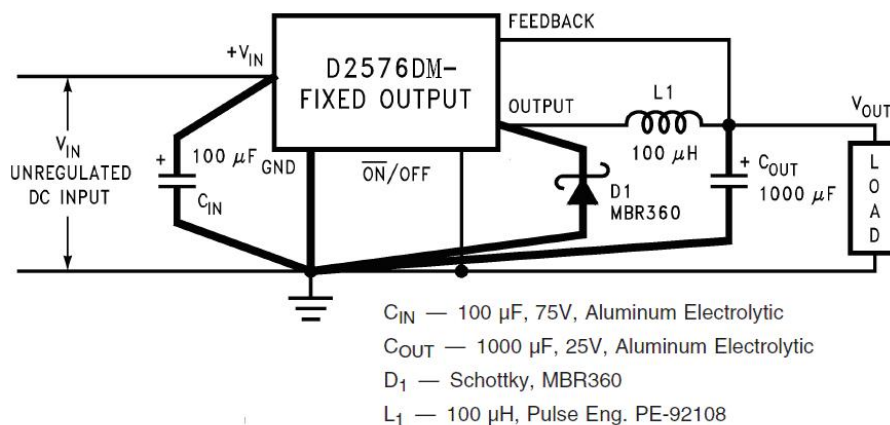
FEEDBACK

$+V_{IN}$

D2576DM-
FIXED OUTPUT

OUTPUT

L1
100 $\mu$H

$V_{OUT}$

$V_{IN}$
UNREGULATED
DC INPUT

+ 100 $\mu$F
$C_{IN}$

GND

$\overline{ON}$/OFF

D1
MBR360

+ $C_{OUT}$
1000 $\mu$F

L
O
A
D

$C_{IN}$ — 100 μF, 75V, Aluminum Electrolytic
$C_{OUT}$ — 1000 μF, 25V, Aluminum Electrolytic
$D_1$ — Schottky, MBR360
$L_1$ — 100 μH, Pulse Eng. PE-92108